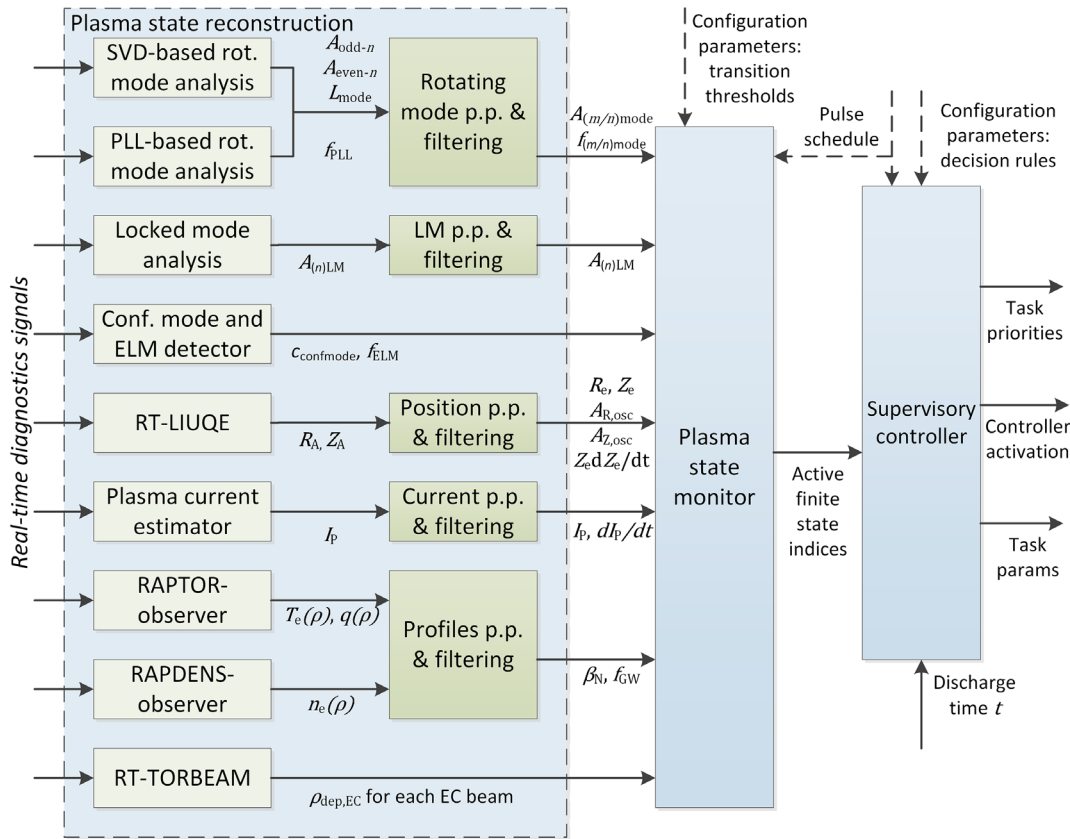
Plasma state reconstruction

Real-time diagnostics signals

SVD-based rot. mode analysis

PLL-based rot. mode analysis

$A_{\text{odd-}n}$
$A_{\text{even-}n}$
$L_{\text{mode}}$
$f_{\text{PLL}}$

Rotating mode p.p. & filtering

$A_{(m/n)\text{mode}}$
$f_{(m/n)\text{mode}}$

Locked mode analysis

$A_{(n)\text{LM}}$

LM p.p. & filtering

$A_{(n)\text{LM}}$

Conf. mode and ELM detector

$c_{\text{confmode}}$, $f_{\text{ELM}}$

RT-LIUQE

$R_{\text{A}}$, $Z_{\text{A}}$

Position p.p. & filtering

$R_{\text{e}}$, $Z_{\text{e}}$
$A_{\text{R,osc}}$
$A_{\text{Z,osc}}$
$Z_{\text{e}}\text{d}Z_{\text{e}}/\text{dt}$

Plasma current estimator

$I_{\text{P}}$

Current p.p. & filtering

$I_{\text{P}}$, $dI_{\text{P}}/dt$

RAPTOR-observer

$T_{\text{e}}(\rho)$, $q(\rho)$

RAPDENS-observer

$n_{\text{e}}(\rho)$

Profiles p.p. & filtering

$\beta_{\text{N}}$, $f_{\text{GW}}$

RT-TORBEAM

$\rho_{\text{dep,EC}}$ for each EC beam

Configuration parameters: transition thresholds

Pulse schedule

Configuration parameters: decision rules

Plasma state monitor

Active finite state indices

Supervisory controller

Task priorities

Controller activation

Task params

Discharge time $t$